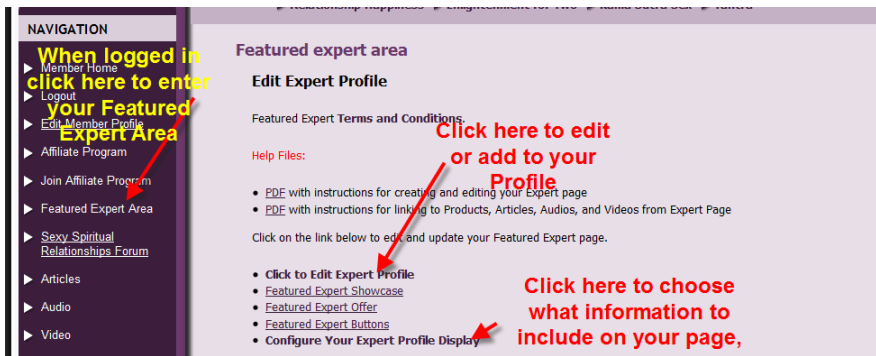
► Relationship Happiness ► Enlightenment for Two ► Kama Sutra Sex ► Tantra

NAVIGATION

When logged in click here to enter your Featured Expert Area

► Member Home
► Logout
► Edit Member Profile
► Affiliate Program
► Join Affiliate Program
► Featured Expert Area
► Sexy Spiritual Relationships Forum
► Articles
► Audio
► Video

Featured expert area

Edit Expert Profile

Featured Expert Terms and Conditions.

Click here to edit or add to your Profile

Help Files:

• PDF with instructions for creating and editing your Expert page
• PDF with instructions for linking to Products, Articles, Audios, and Videos from Expert Page

Click on the link below to edit and update your Featured Expert page.

• Click to Edit Expert Profile
• Featured Expert Showcase
• Featured Expert Offer
• Featured Expert Buttons
• Configure Your Expert Profile Display

Click here to choose what information to include on your page,